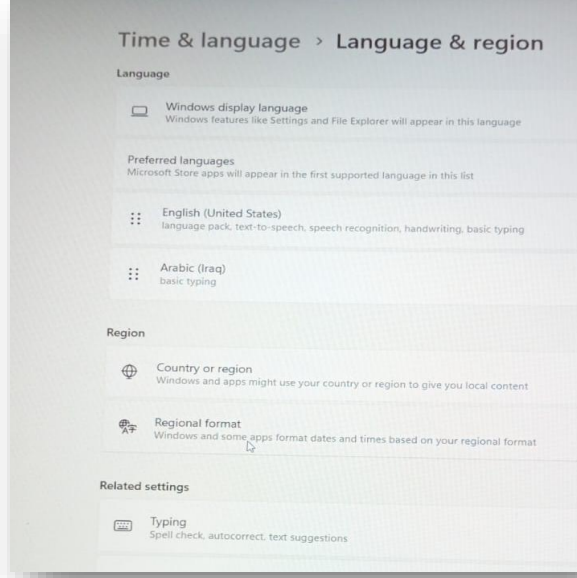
Time & language › Language & region

Language

Windows display language
Windows features like Settings and File Explorer will appear in this language

Preferred languages
Microsoft Store apps will appear in the first supported language in this list

English (United States)
language pack, text-to-speech, speech recognition, handwriting, basic typing

Arabic (Iraq)
basic typing

Region

Country or region
Windows and apps might use your country or region to give you local content

Regional format
Windows and some apps format dates and times based on your regional format

Related settings

Typing
Spell check, autocorrect, text suggestions